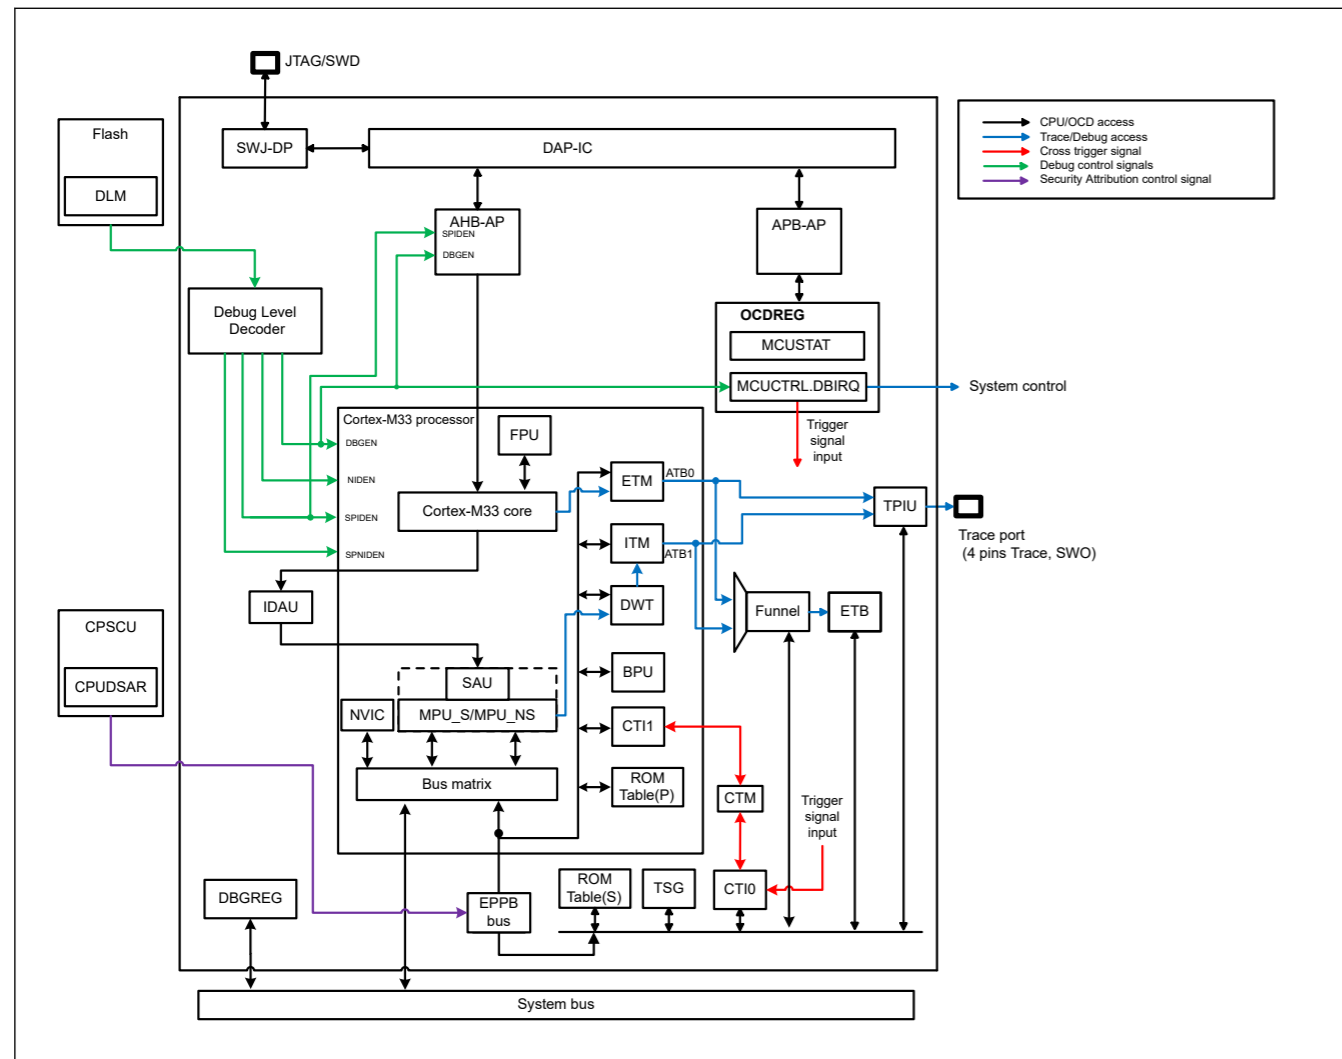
JTAG/SWD

CPU/OCD access
Trace/Debug access
Cross trigger signal
Debug control signals
Security Attribution control signal

Flash
DLM

SWJ-DP
DAP-IC

AHB-AP
SPIDEN
DBGEN

APB-AP

Debug Level Decoder

OCDREG
MCUSTAT
MCUCTRL.DBIRQ
System control

Trigger signal input

Cortex-M33 processor
DBGEN
NIDEN
SPIDEN
SPNIDEN

FPU
Cortex-M33 core
ETM
ATB0
ITM
ATB1
DWT
BPU
CTI1
ROM Table(P)

TPIU
Trace port (4 pins Trace, SWO)

Funnel
ETB

IDAU
SAU
NVIC
MPU_S/MPU_NS
Bus matrix

CPSCU
CPUDSAR

CTM
Trigger signal input
CTI0

DBGREG
EPPB bus
ROM Table(S)
TSG

System bus